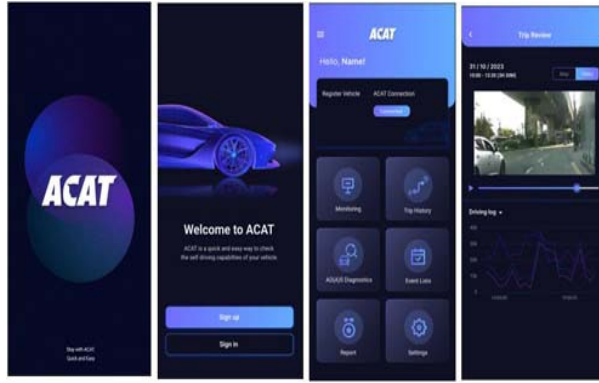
ACAT

Stay with ACAT
Quick and Easy

Welcome to ACAT

ACAT is a quick and easy way to check the self driving capabilities of your vehicle

Sign up

Sign in

ACAT

Hello, Name!

Register Vehicle

ACAT Connection

Connected

Monitoring

Trip History

ADS/ADAS Diagnostics

Event Lists

Report

Settings

Trip Review

31 / 10 / 2023
10:00 - 13:20 (36 KM)

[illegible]

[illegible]

Driving log